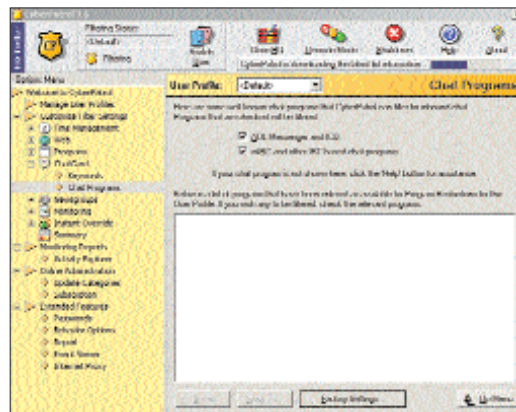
CyberPatrol 5.x

Filtering Status:
<Default>
Filtering

Disable Now

Close All

Unlock/Block

Shutdown

Help

About

CyberPatrol is downloading the latest list information

Options Menu

Welcome to CyberPatrol
Manage User Profiles
Customize User Settings
Time Management
Web
Programs
Chat/Conf
Keywords
Chat Programs
Newsgroups
Monitoring
System Override
Summary
Monitoring Reports
Activity Reports
Online Administration
Update Categories
Subscription
Extended Features
Passwords
Defaults
Logs
Email Server
Internet Proxy

User Profile: <Default>

Chat Programs

Here are some well known chat programs that CyberPatrol can filter for selected chat. Programs that are checked will be filtered.

AOL Messenger and ICQ
mIRC and other IRC based chat programs

If your chat program is not shown here, click the 'Help' button for assistance.

Below is a list of programs that have been selected as available for Program Restrictions for this User Profile. If you wish any to be filtered, check the relevant programs.

Undo Settings

Help

Uninstall